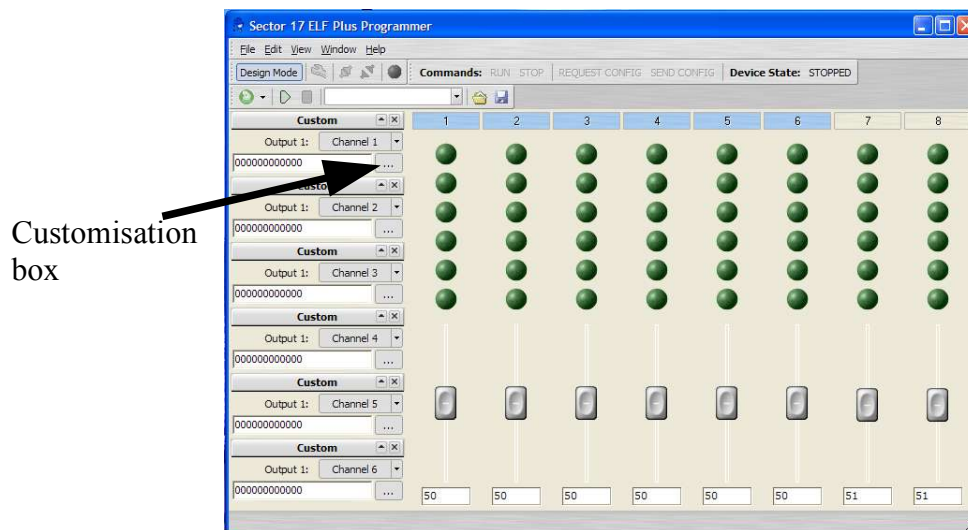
Customisation box

Sector 17 ELF Plus Programmer

File Edit View Window Help

Design Mode

Commands: RUN STOP | REQUEST CONFIG SEND CONFIG | Device State: STOPPED

Custom
Output 1: Channel 1
000000000000 ...

Custo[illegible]
Output 1: Channel 2
000000000000 ...

Custom
Output 1: Channel 3
000000000000 ...

Custom
Output 1: Channel 4
000000000000 ...

Custom
Output 1: Channel 5
000000000000 ...

Custom
Output 1: Channel 6
000000000000 ...

| 1 | 2 | 3 | 4 | 5 | 6 | 7 | 8 |
|---|---|---|---|---|---|---|---|
| 50 | 50 | 50 | 50 | 50 | 50 | 51 | 51 |